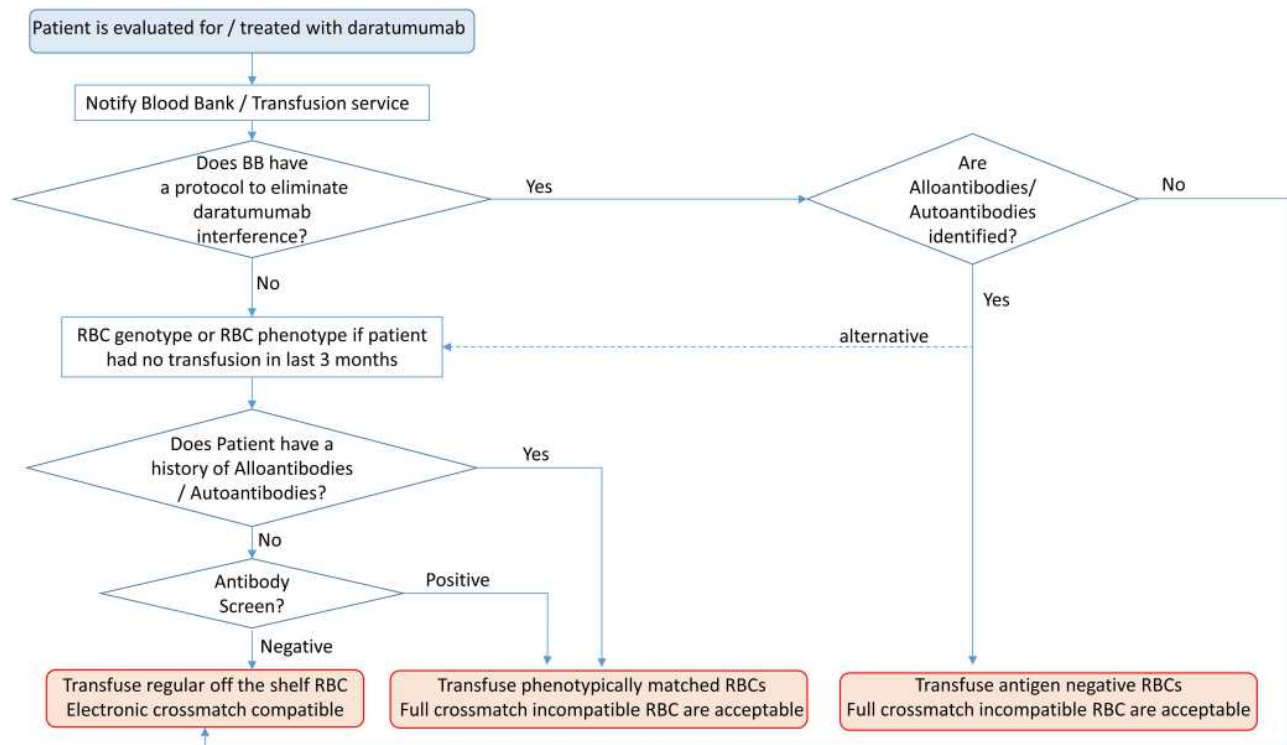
Patient is evaluated for / treated with daratumumab

Notify Blood Bank / Transfusion service

Does BB have a protocol to eliminate daratumumab interference?

Yes

Are Alloantibodies/ Autoantibodies identified?

No

No

Yes

RBC genotype or RBC phenotype if patient had no transfusion in last 3 months

alternative

Does Patient have a history of Alloantibodies / Autoantibodies?

Yes

No

Antibody Screen?

Positive

Negative

Transfuse regular off the shelf RBC
Electronic crossmatch compatible

Transfuse phenotypically matched RBCs
Full crossmatch incompatible RBC are acceptable

Transfuse antigen negative RBCs
Full crossmatch incompatible RBC are acceptable